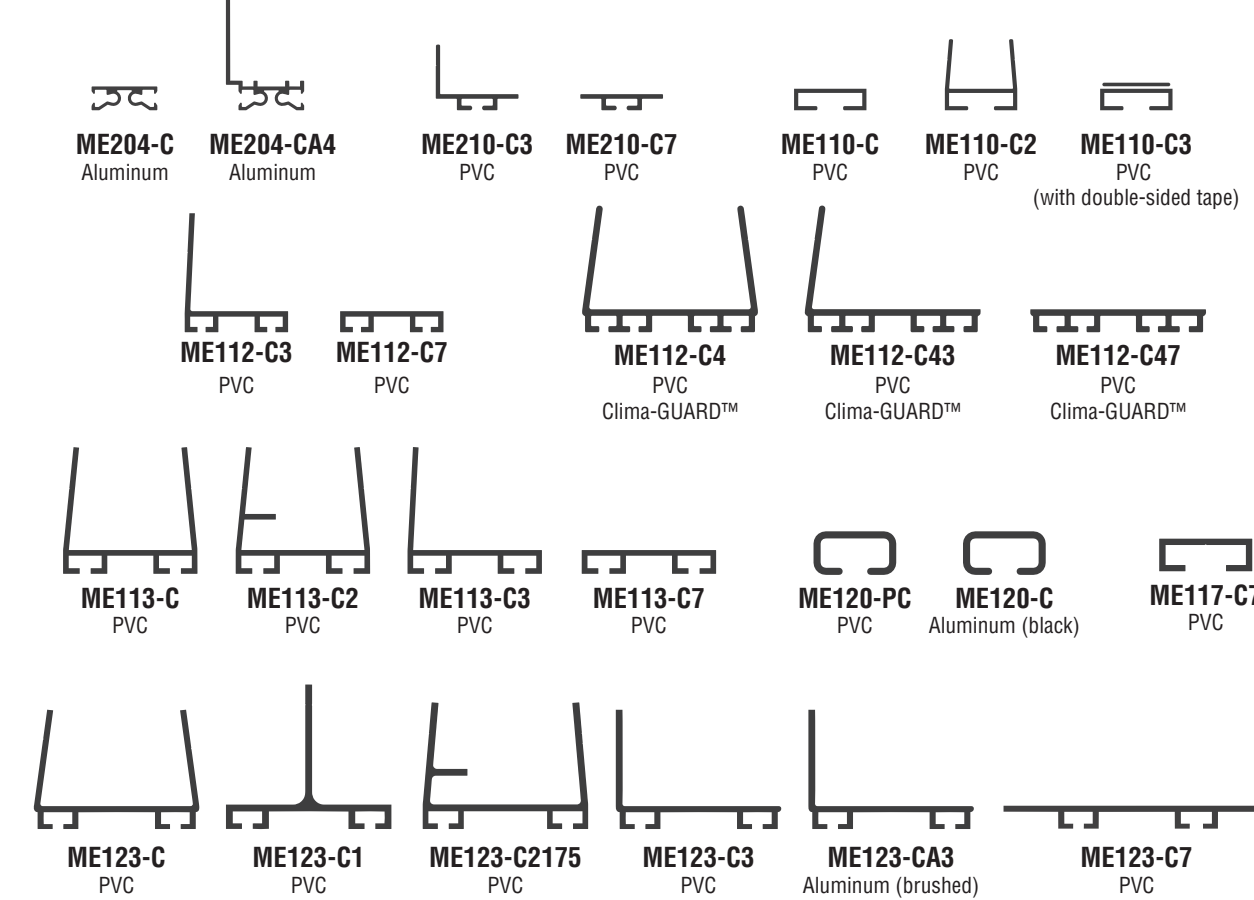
ME204-C
Aluminum

ME204-CA4
Aluminum

ME210-C3
PVC

ME210-C7
PVC

ME110-C
PVC

ME110-C2
PVC

ME110-C3
PVC
(with double-sided tape)

ME112-C3
PVC

ME112-C7
PVC

ME112-C4
PVC
Clima-GUARD™

ME112-C43
PVC
Clima-GUARD™

ME112-C47
PVC
Clima-GUARD™

ME113-C
PVC

ME113-C2
PVC

ME113-C3
PVC

ME113-C7
PVC

ME120-PC
PVC

ME120-C
Aluminum (black)

ME117-C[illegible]
PVC

ME123-C
PVC

ME123-C1
PVC

ME123-C2175
PVC

ME123-C3
PVC

ME123-CA3
Aluminum (brushed)

ME123-C7
PVC